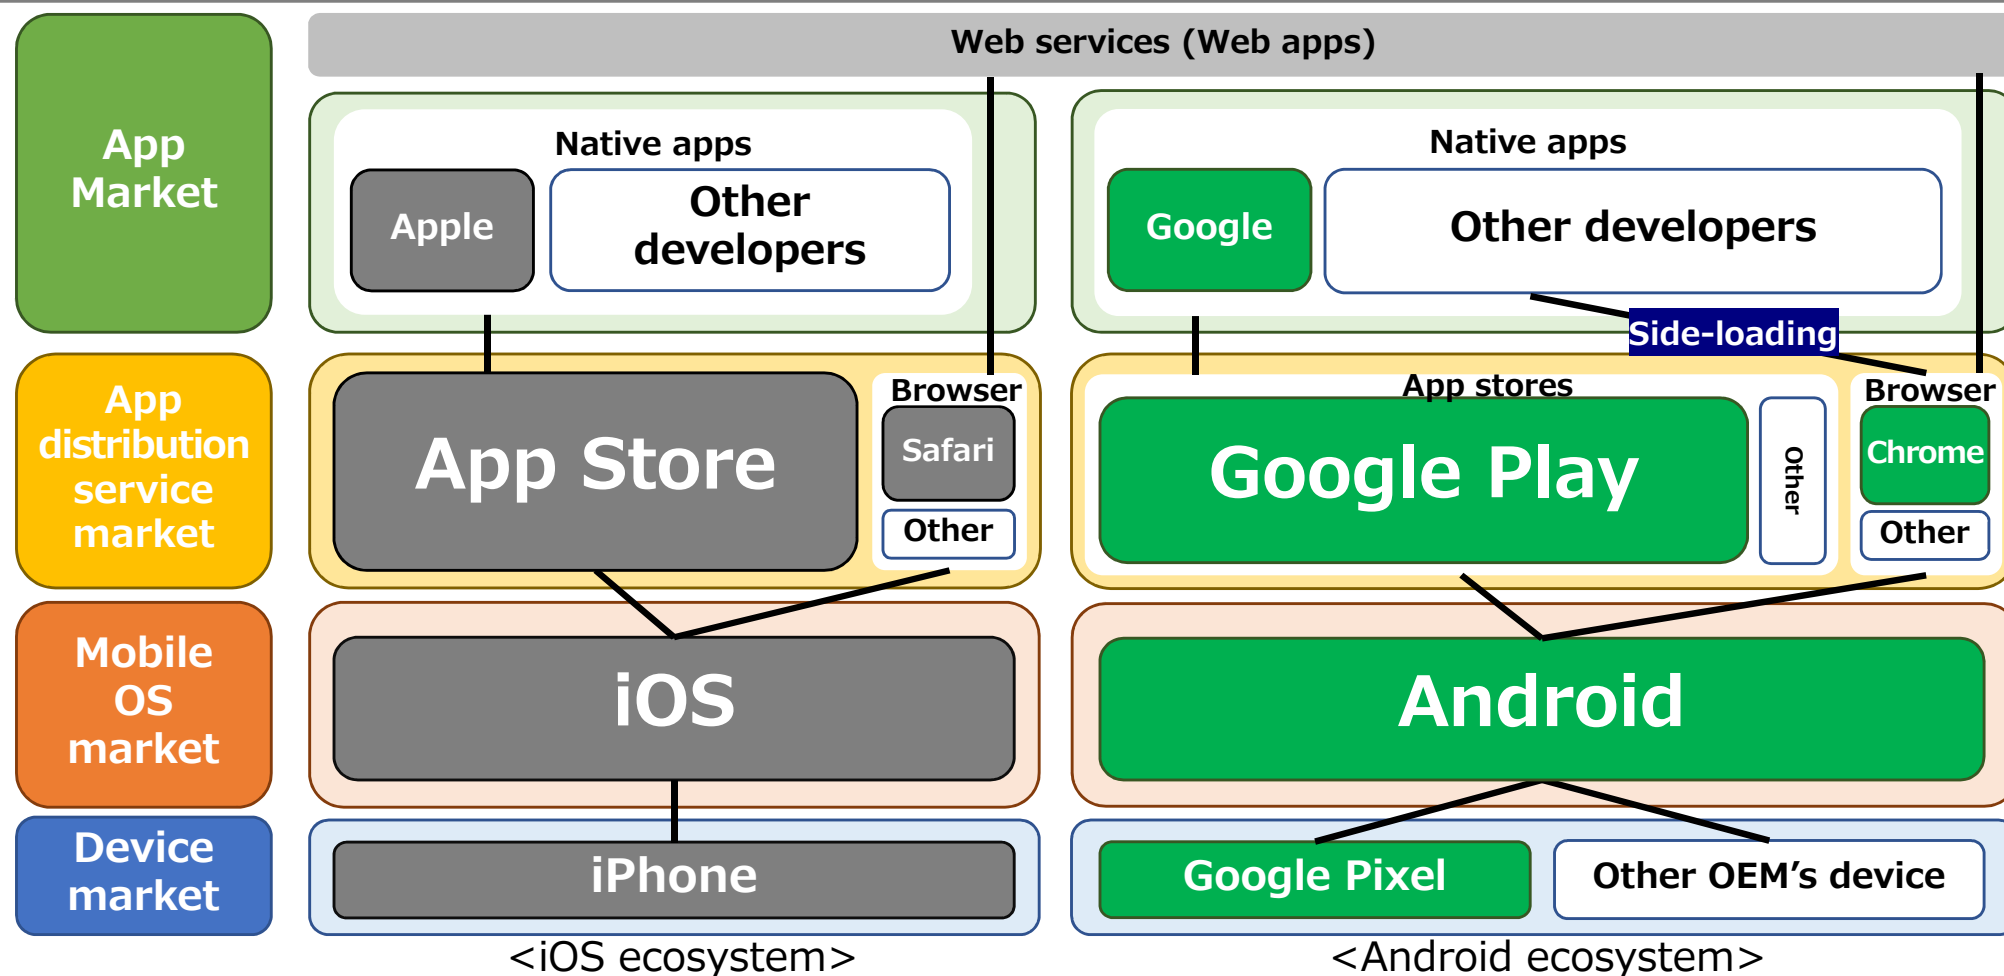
App Market

App distribution service market

Mobile OS market

Device market

Web services (Web apps)

Native apps

Apple

Other developers

App Store

Browser

Safari

Other

iOS

iPhone

<iOS ecosystem>

Native apps

Google

Other developers

Side-loading

App stores

Google Play

Other

Browser

Chrome

Other

Android

Google Pixel

Other OEM’s device

<Android ecosystem>